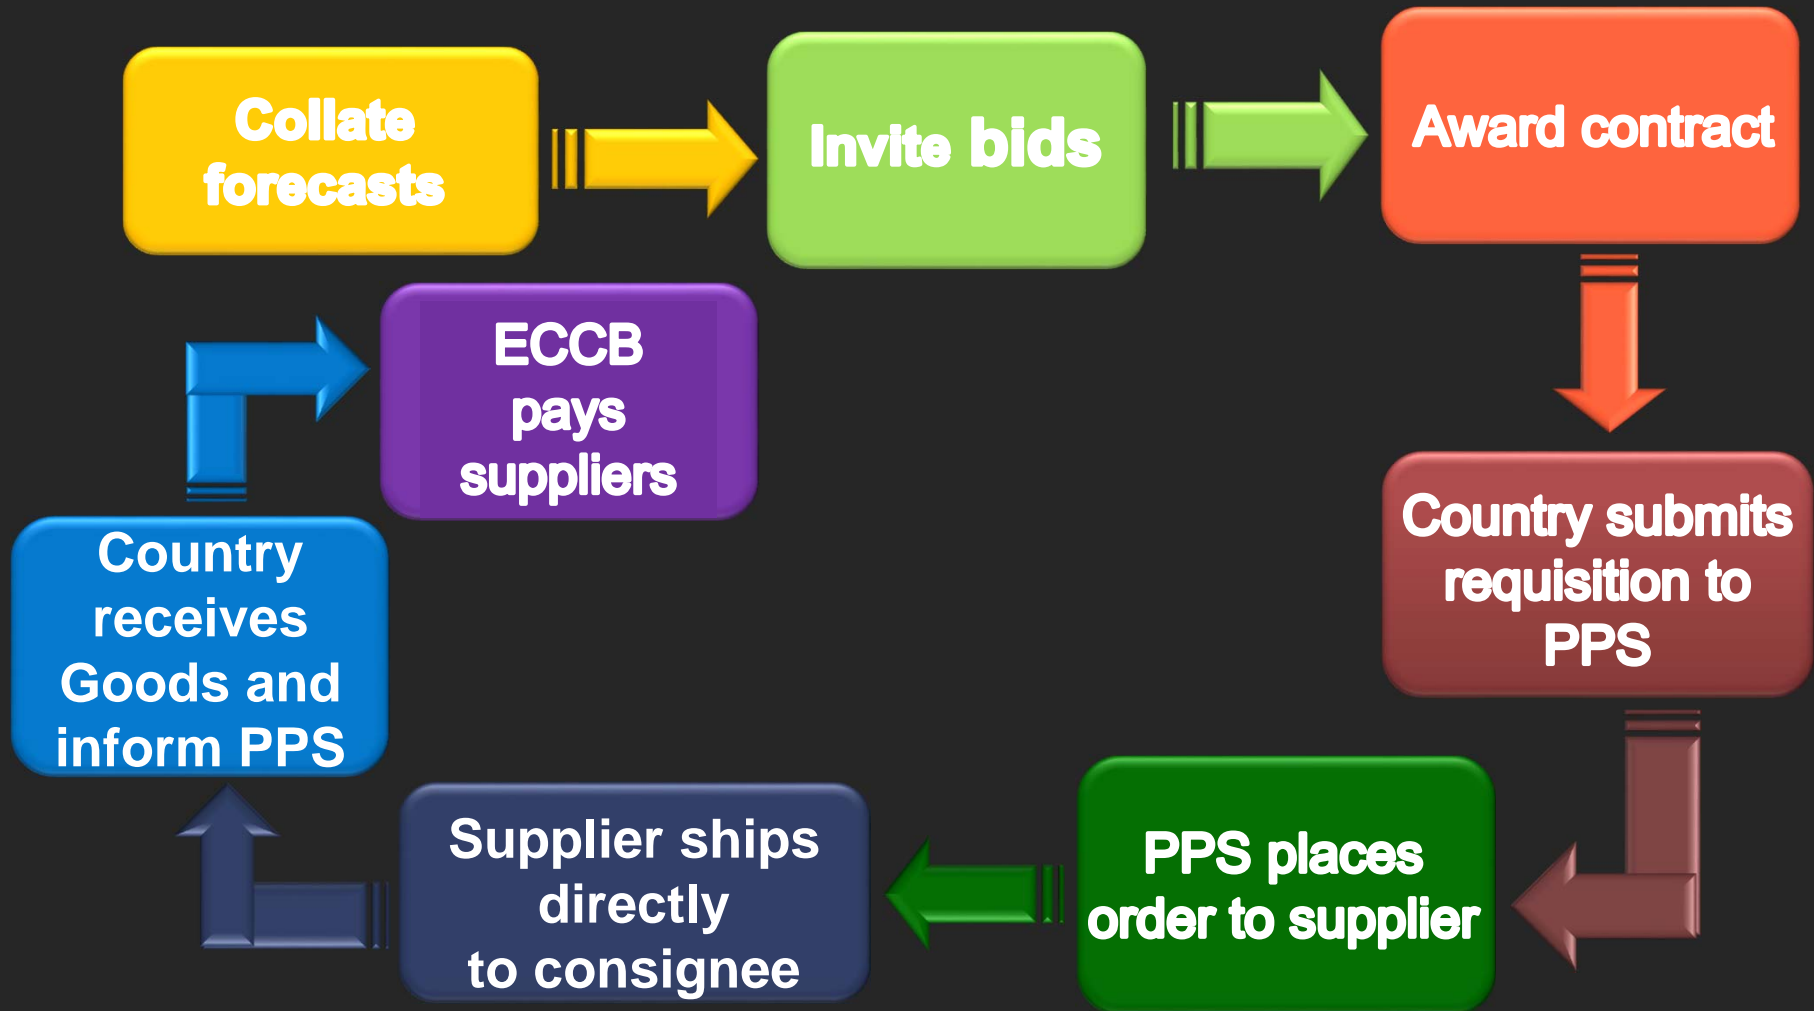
Collate forecasts

Invite bids

Award contract

Country submits requisition to PPS

PPS places order to supplier

Supplier ships directly to consignee

Country receives Goods and inform PPS

ECCB pays suppliers